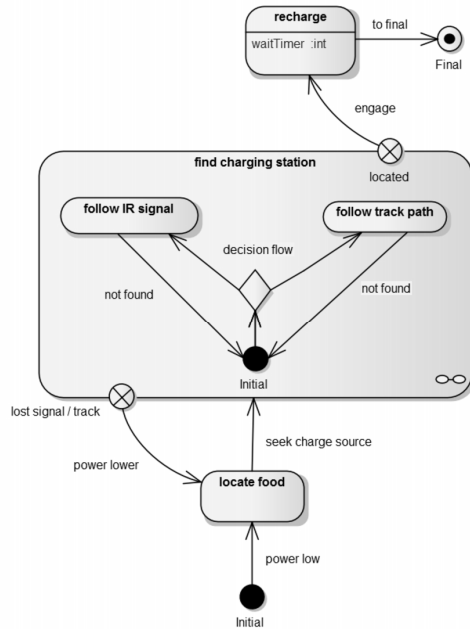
recharge

waitTimer :int

to final

Final

engage

find charging station

located

follow IR signal

follow track path

decision flow

not found

not found

Initial

lost signal / track

seek charge source

power lower

locate food

power low

Initial